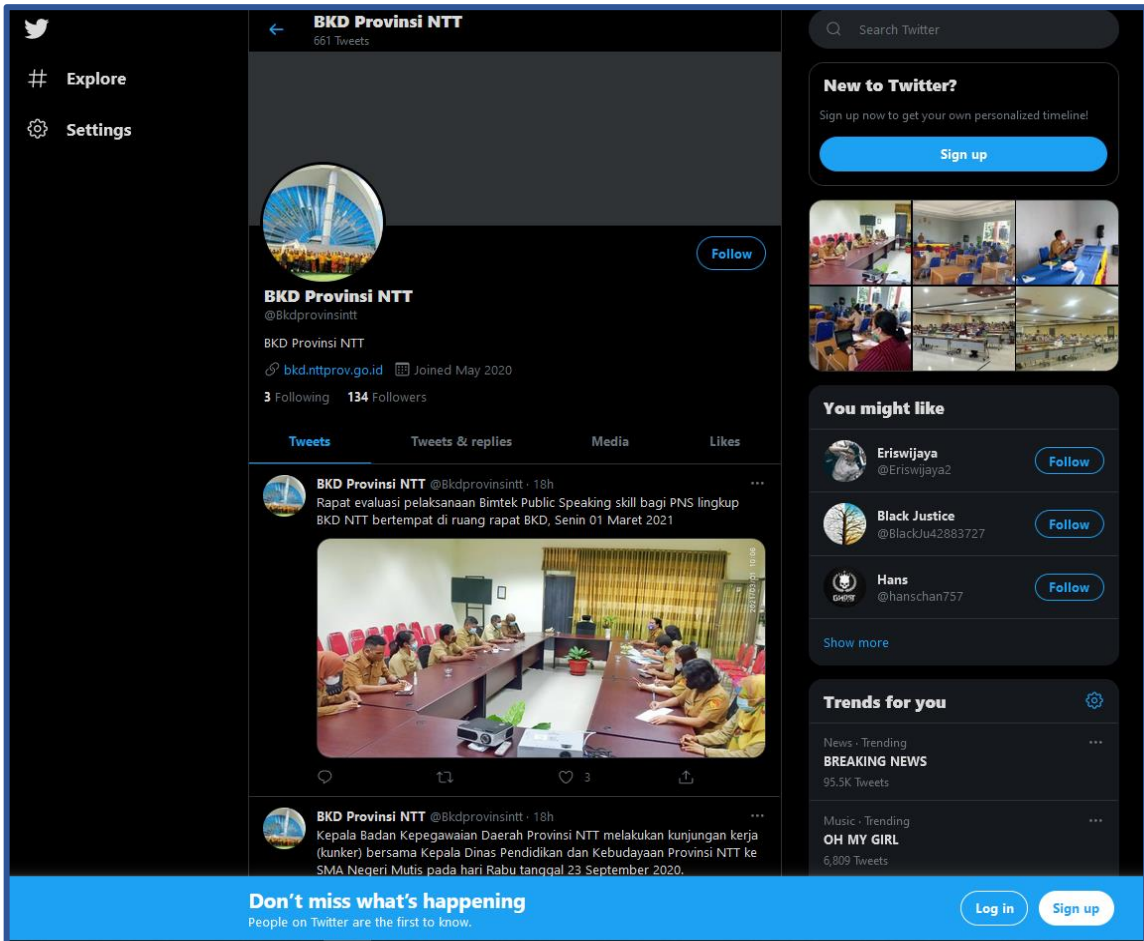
Explore

Settings

BKD Provinsi NTT
661 Tweets

Follow

BKD Provinsi NTT
@Bkdprovinsintt

BKD Provinsi NTT

bkd.nttprov.go.id Joined May 2020

3 Following 134 Followers

Tweets Tweets & replies Media Likes

BKD Provinsi NTT @Bkdprovinsintt · 18h
Rapat evaluasi pelaksanaan Bimtek Public Speaking skill bagi PNS lingkup BKD NTT bertempat di ruang rapat BKD, Senin 01 Maret 2021

2021/03/01 10:08

3

BKD Provinsi NTT @Bkdprovinsintt · 18h
Kepala Badan Kepegawaian Daerah Provinsi NTT melakukan kunjungan kerja (kunker) bersama Kepala Dinas Pendidikan dan Kebudayaan Provinsi NTT ke SMA Negeri Mutis pada hari Rabu tanggal 23 September 2020.

Search Twitter

New to Twitter?
Sign up now to get your own personalized timeline!

Sign up

You might like

Eriswijaya
@Eriswijaya2
Follow

Black Justice
@BlackJu42883727
Follow

Hans
@hanschan757
Follow

Show more

Trends for you

News · Trending
BREAKING NEWS
95.5K Tweets

Music · Trending
OH MY GIRL
6,809 Tweets

Don't miss what's happening
People on Twitter are the first to know.

Log in
Sign up